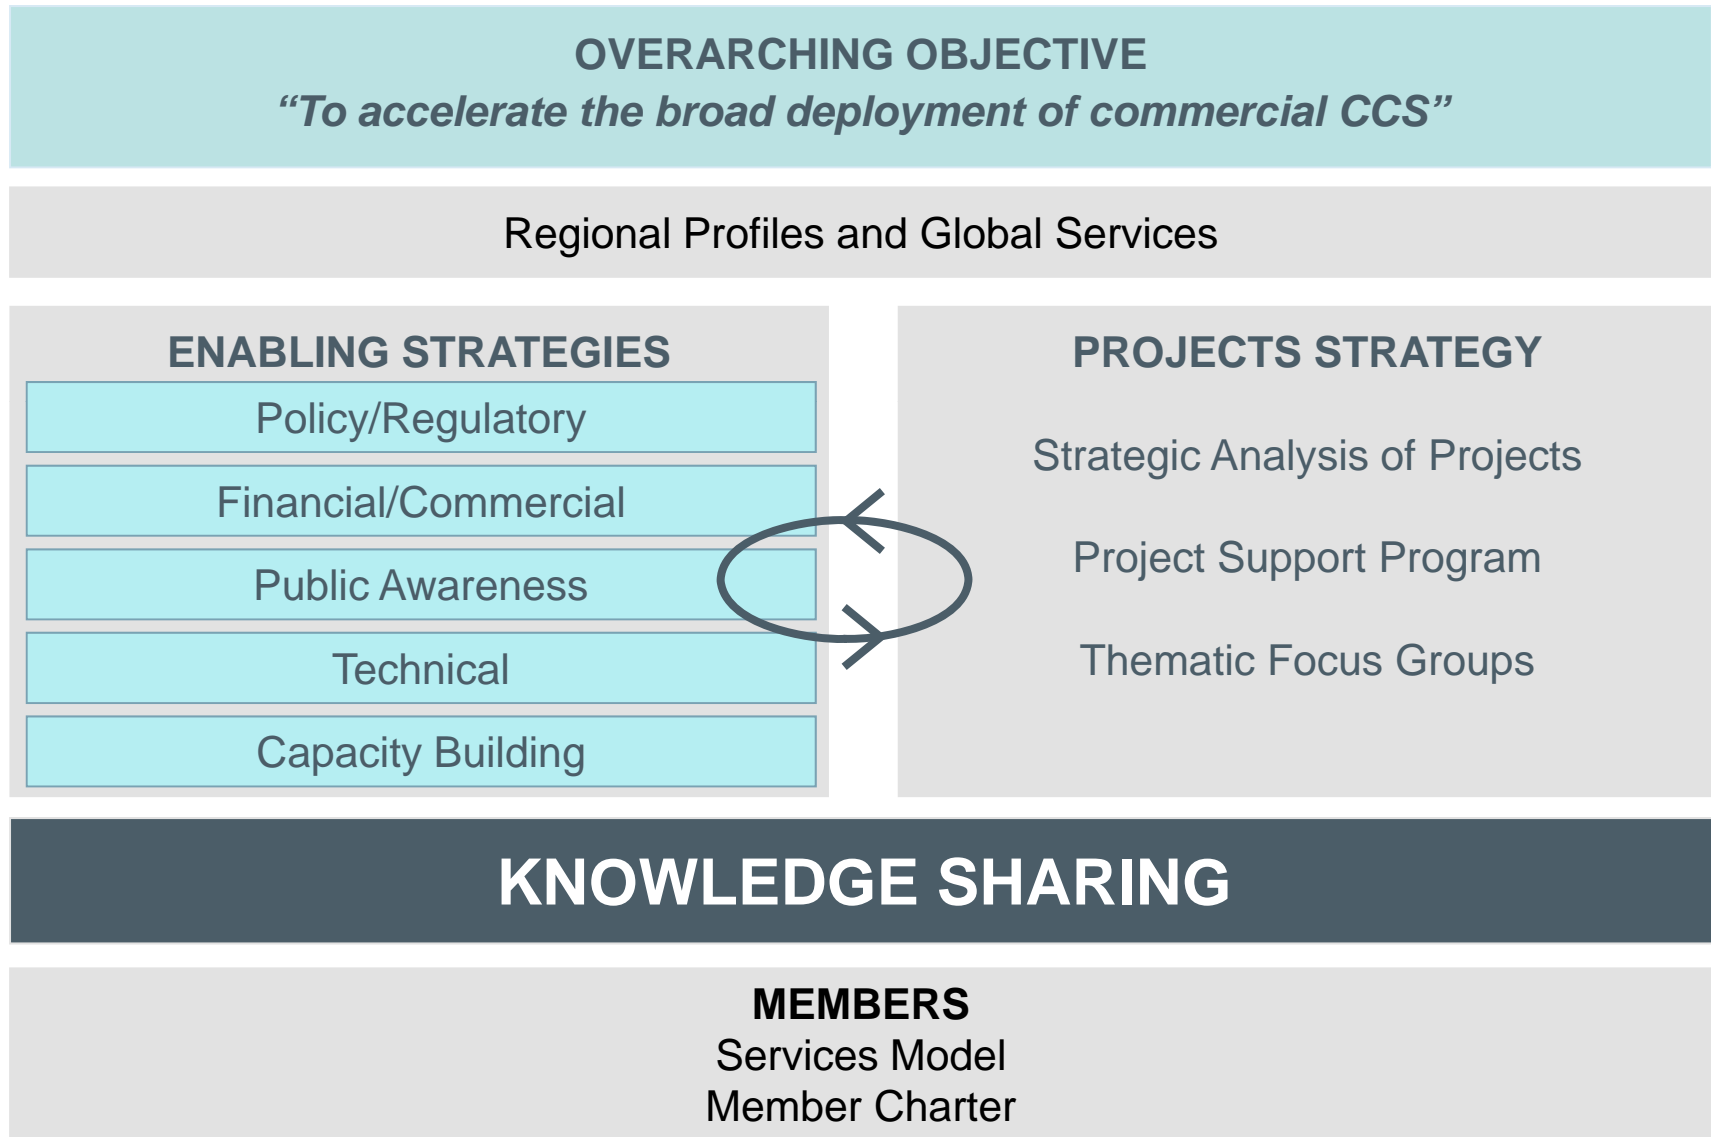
OVERARCHING OBJECTIVE
“To accelerate the broad deployment of commercial CCS”

Regional Profiles and Global Services

ENABLING STRATEGIES
Policy/Regulatory
Financial/Commercial
Public Awareness
Technical
Capacity Building

PROJECTS STRATEGY
Strategic Analysis of Projects
Project Support Program
Thematic Focus Groups

KNOWLEDGE SHARING

MEMBERS
Services Model
Member Charter